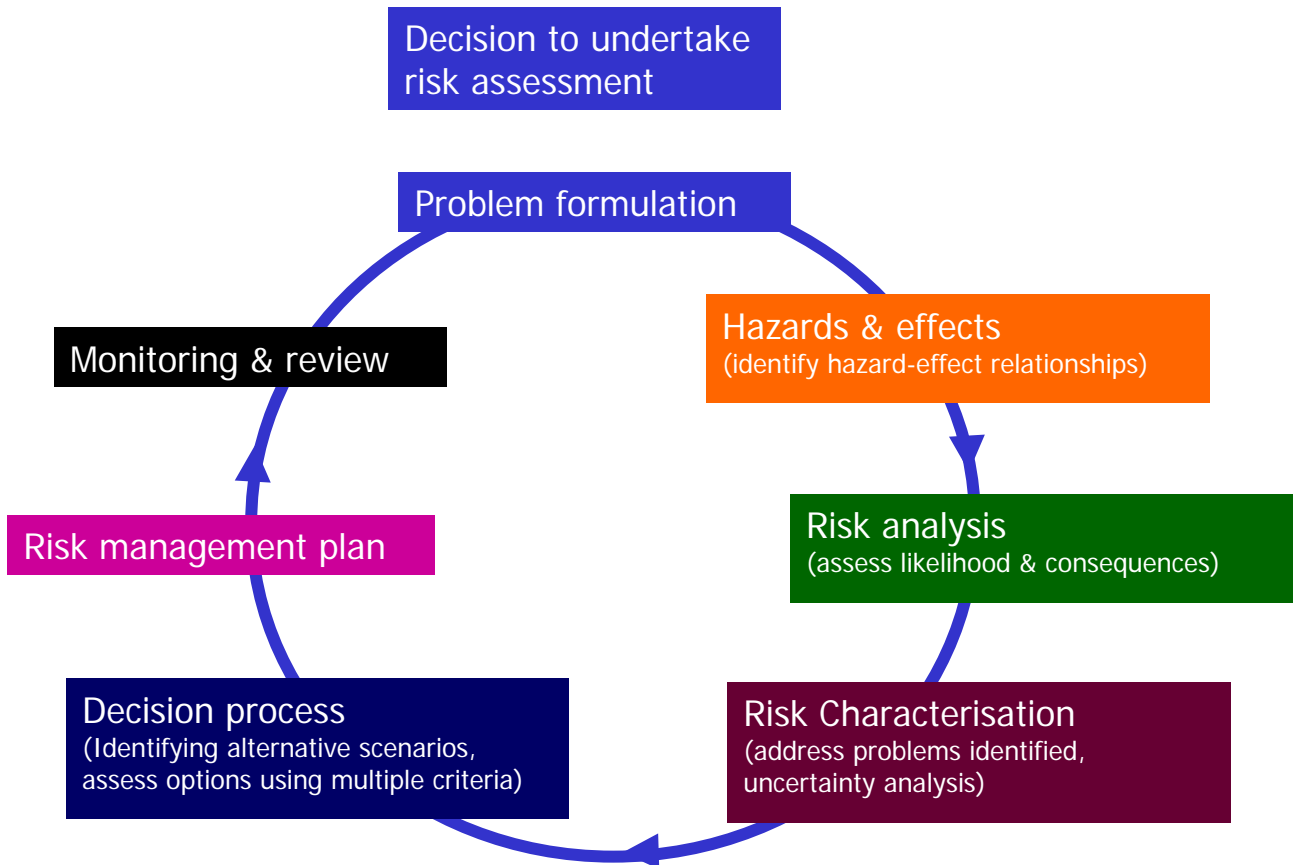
Decision to undertake risk assessment

Problem formulation

Hazards & effects
(identify hazard-effect relationships)

Risk analysis
(assess likelihood & consequences)

Risk Characterisation
(address problems identified, uncertainty analysis)

Decision process
(Identifying alternative scenarios, assess options using multiple criteria)

Risk management plan

Monitoring & review